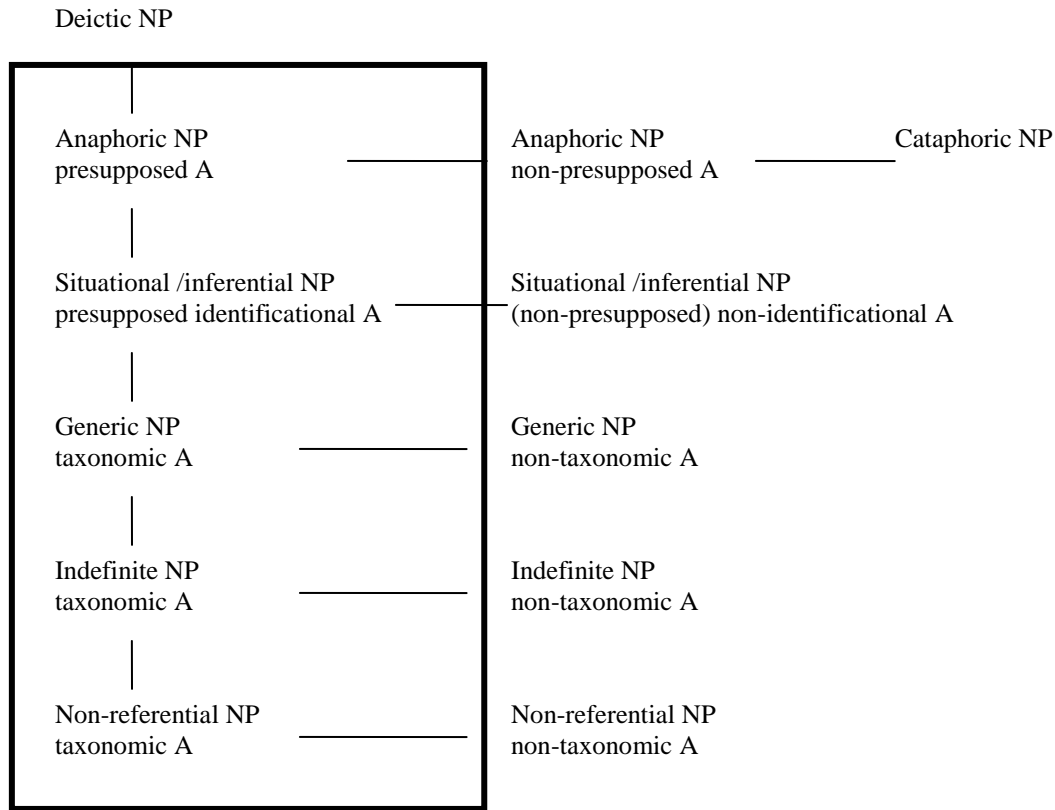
Deictic NP

Anaphoric NP
presupposed A

Anaphoric NP
non-presupposed A

Cataphoric NP

Situational /inferential NP
presupposed identificational A

Situational /inferential NP
(non-presupposed) non-identificational A

Generic NP
taxonomic A

Generic NP
non-taxonomic A

Indefinite NP
taxonomic A

Indefinite NP
non-taxonomic A

Non-referential NP
taxonomic A

Non-referential NP
non-taxonomic A